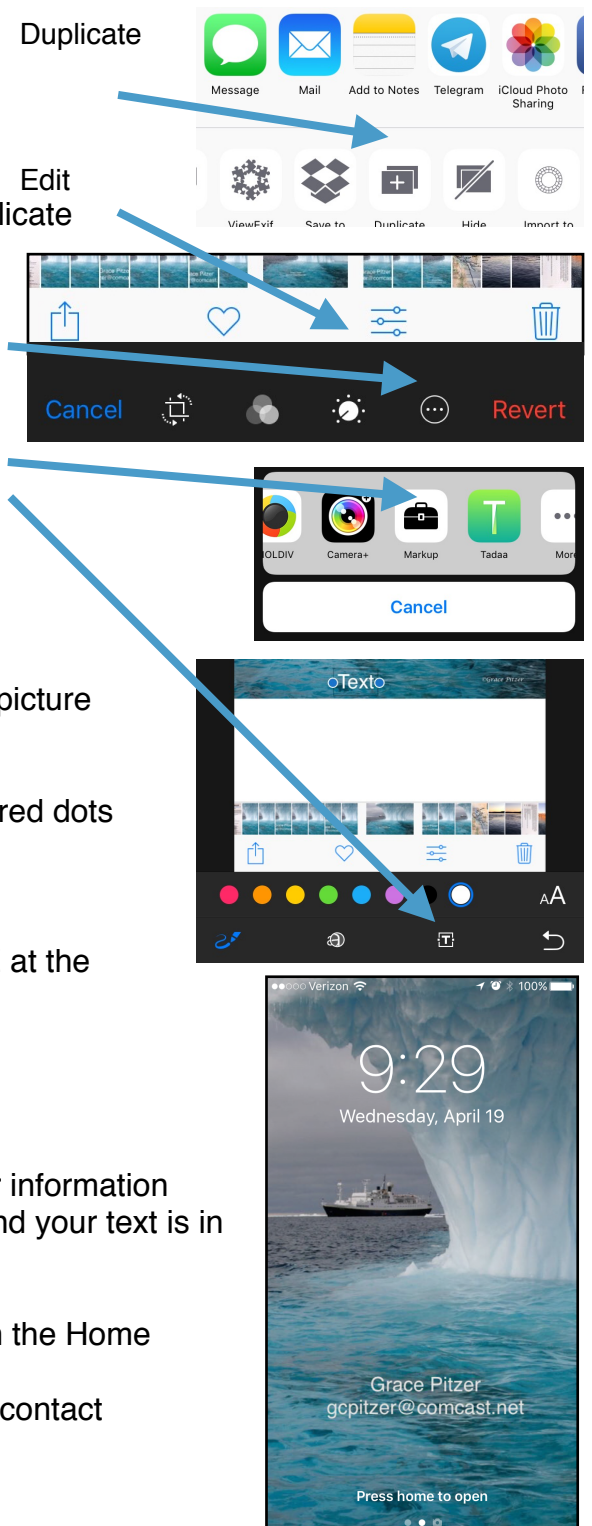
Duplicate

Edit
licate

picture

red dots

at the

information
nd your text is in

the Home

contact

Message
Mail
Add to Notes
Telegram
iCloud Photo Sharing

ViewExif
Save to
Duplicate
Hide
Import to

Grace Pitzer

Cancel
Revert

OLDIV
Camera+
Markup
Tadaa
More

Cancel

Text

Grace Pitzer

AA

Verizon
100%
9:29
Wednesday, April 19

Grace Pitzer
gcpitzer@comcast.net

Press home to open